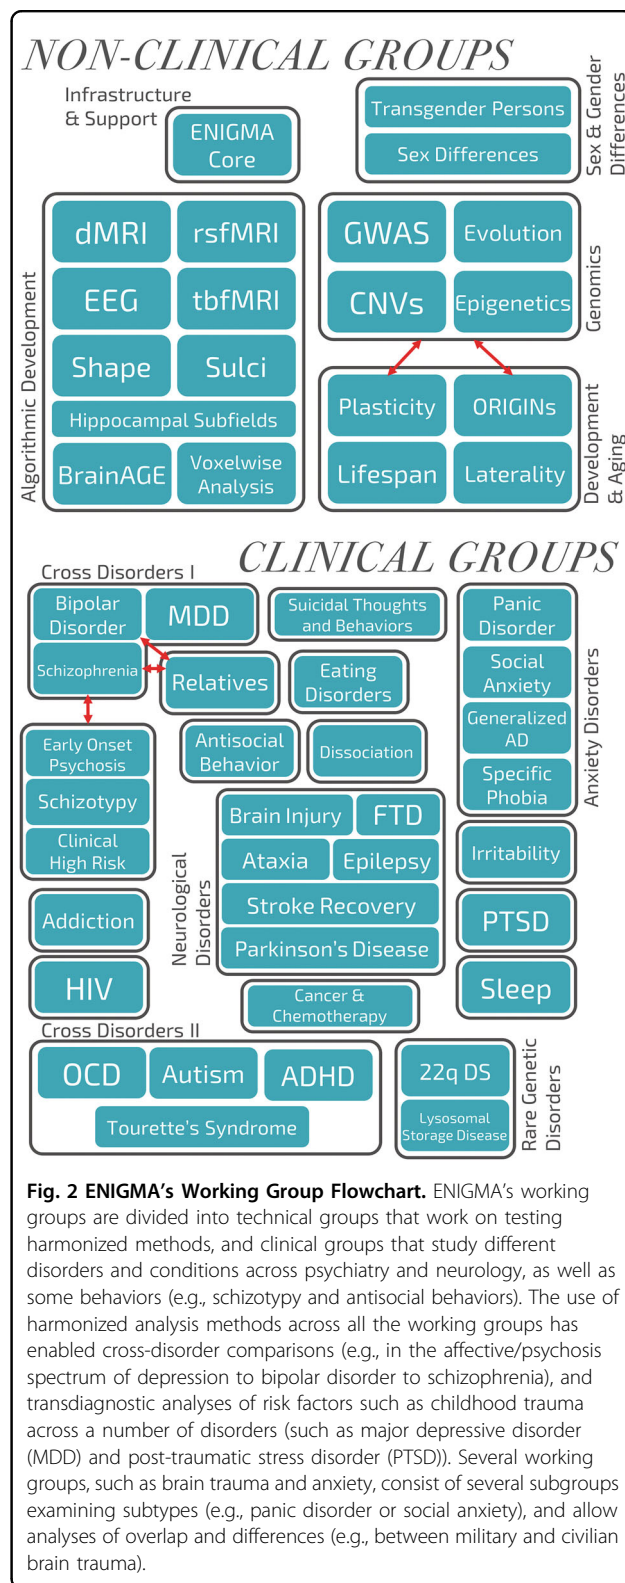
NON-CLINICAL GROUPS

Infrastructure & Support

ENIGMA Core

Transgender Persons

Sex Differences

Sex & Gender Differences

Algorithmic Development

dMRI

rsfMRI

EEG

tbfMRI

Shape

Sulci

Hippocampal Subfields

BrainAGE

Voxelwise Analysis

GWAS

Evolution

CNVs

Epigenetics

Genomics

Plasticity

ORIGINs

Lifespan

Laterality

Development & Aging

CLINICAL GROUPS

Cross Disorders I

Bipolar Disorder

MDD

Schizophrenia

Relatives

Suicidal Thoughts and Behaviors

Eating Disorders

Panic Disorder

Social Anxiety

Generalized AD

Specific Phobia

Anxiety Disorders

Early Onset Psychosis

Schizotypy

Clinical High Risk

Antisocial Behavior

Dissociation

Brain Injury

FTD

Ataxia

Epilepsy

Stroke Recovery

Parkinson's Disease

Neurological Disorders

Irritability

PTSD

Addiction

HIV

Sleep

Cancer & Chemotherapy

Cross Disorders II

OCD

Autism

ADHD

Tourette's Syndrome

22q DS

Lysosomal Storage Disease

Rare Genetic Disorders

Fig. 2 ENIGMA's Working Group Flowchart. ENIGMA's working groups are divided into technical groups that work on testing harmonized methods, and clinical groups that study different disorders and conditions across psychiatry and neurology, as well as some behaviors (e.g., schizotypy and antisocial behaviors). The use of harmonized analysis methods across all the working groups has enabled cross-disorder comparisons (e.g., in the affective/psychosis spectrum of depression to bipolar disorder to schizophrenia), and transdiagnostic analyses of risk factors such as childhood trauma across a number of disorders (such as major depressive disorder (MDD) and post-traumatic stress disorder (PTSD)). Several working groups, such as brain trauma and anxiety, consist of several subgroups examining subtypes (e.g., panic disorder or social anxiety), and allow analyses of overlap and differences (e.g., between military and civilian brain trauma).